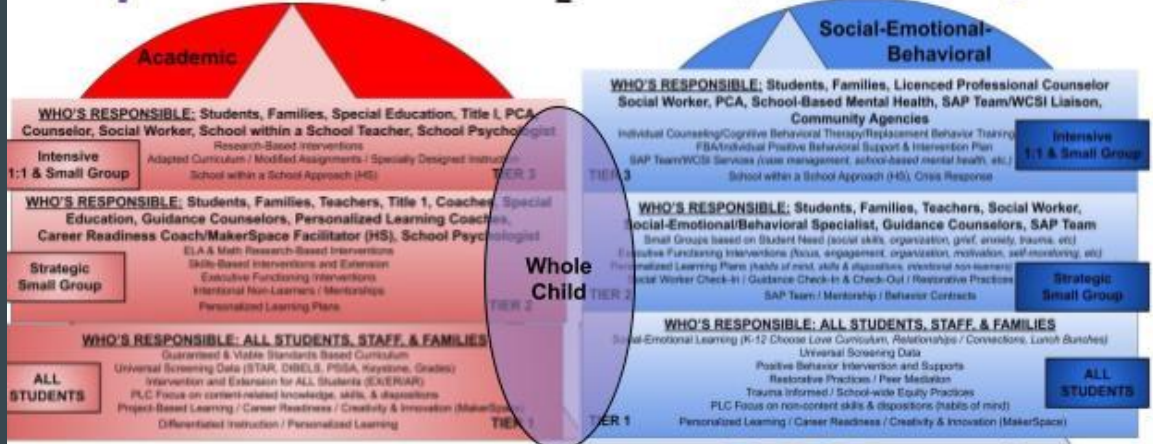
Academic

WHO'S RESPONSIBLE: Students, Families, Special Education, Title I, PCA, Counselor, Social Worker, School within a School Teacher, School Psychologist
Research-Based Interventions
Adapted Curriculum / Modified Assignments / Specially Designed Instruction
School within a School Approach (HS)
TIER 3

Intensive 1:1 & Small Group

WHO'S RESPONSIBLE: Students, Families, Teachers, Title 1, Coaches, Special Education, Guidance Counselors, Personalized Learning Coaches, Career Readiness Coach/MakerSpace Facilitator (HS), School Psychologist
ELA & Math Research-Based Interventions
Skills-Based Interventions and Extension
Executive Functioning Interventions
Intentional Non-Learners / Mentorships
Personalized Learning Plans
TIER 2

Strategic Small Group

WHO'S RESPONSIBLE: ALL STUDENTS, STAFF, & FAMILIES
Guaranteed & Viable Standards Based Curriculum
Universal Screening Data (STAR, DIBELS, PSSA, Keystone, Grades)
Intervention and Extension for ALL Students (EX/ERIAR)
PLC Focus on content-related knowledge, skills, & dispositions
Project-Based Learning / Career Readiness / Creativity & Innovation (MakerSpace)
Differentiated Instruction / Personalized Learning
TIER 1

ALL STUDENTS

Whole Child

Social-Emotional-Behavioral

WHO'S RESPONSIBLE: Students, Families, Licenced Professional Counselor Social Worker, PCA, School-Based Mental Health, SAP Team/WCSI Liaison, Community Agencies
Individual Counseling/Cognitive Behavioral Therapy/Replacement Behavior Training
FBA/Individual Positive Behavioral Support & Intervention Plan
SAP Team/WCSI Services (case management, school-based mental health, etc.)
School within a School Approach (HS), Crisis Response
TIER 3

Intensive 1:1 & Small Group

WHO'S RESPONSIBLE: Students, Families, Teachers, Social Worker, Social-Emotional/Behavioral Specialist, Guidance Counselors, SAP Team
Small Groups based on Student Need (social skills, organization, grief, anxiety, trauma, etc)
Executive Functioning Interventions (focus, engagement, organization, motivation, self-monitoring, etc)
Personalized Learning Plans (habits of mind, skills & dispositions, intentional non-learners)
Social Worker Check-In / Guidance Check-In & Check-Out / Restorative Practices
SAP Team / Mentorship / Behavior Contracts
TIER 2

Strategic Small Group

WHO'S RESPONSIBLE: ALL STUDENTS, STAFF, & FAMILIES
Social-Emotional Learning (K-12 Choose Love Curriculum, Relationships / Connections, Lunch Bunches)
Universal Screening Data
Positive Behavior Intervention and Supports
Restorative Practices / Peer Mediation
Trauma Informed / School-wide Equity Practices
PLC Focus on non-content skills & dispositions (habits of mind)
Personalized Learning / Career Readiness / Creativity & Innovation (MakerSpace)
TIER 1

ALL STUDENTS